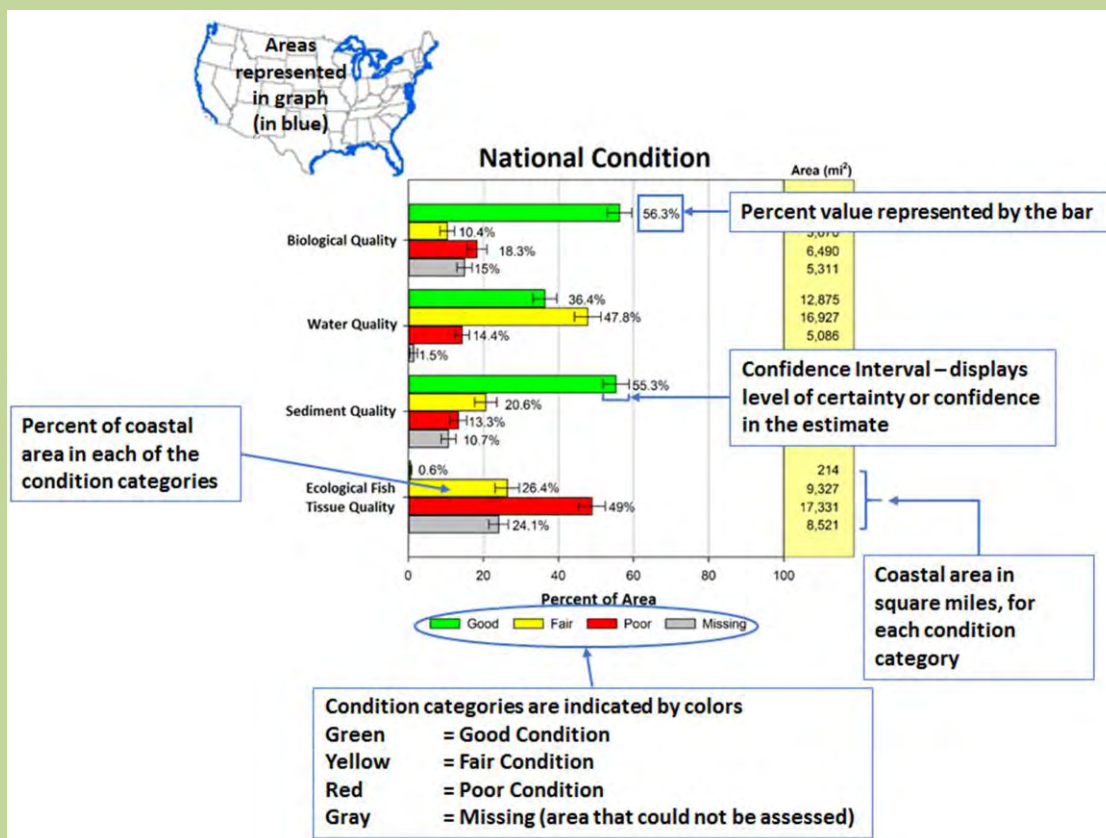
Areas represented in graph (in blue)

National Condition

Area (mi$^2$)

Percent value represented by the bar

| | | Area (mi$^2$) |
|---|---|---|
| Biological Quality | 56.3% | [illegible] |
| | 10.4% | 3,670 |
| | 18.3% | 6,490 |
| | 15% | 5,311 |
| Water Quality | 36.4% | 12,875 |
| | 47.8% | 16,927 |
| | 14.4% | 5,086 |
| | 1.5% | |
| Sediment Quality | 55.3% | |
| | 20.6% | |
| | 13.3% | |
| | 10.7% | |
| Ecological Fish Tissue Quality | 0.6% | 214 |
| | 26.4% | 9,327 |
| | 49% | 17,331 |
| | 24.1% | 8,521 |

Confidence Interval – displays level of certainty or confidence in the estimate

Percent of coastal area in each of the condition categories

0 20 40 60 80 100

Percent of Area

Good Fair Poor Missing

Coastal area in square miles, for each condition category

Condition categories are indicated by colors
Green = Good Condition
Yellow = Fair Condition
Red = Poor Condition
Gray = Missing (area that could not be assessed)